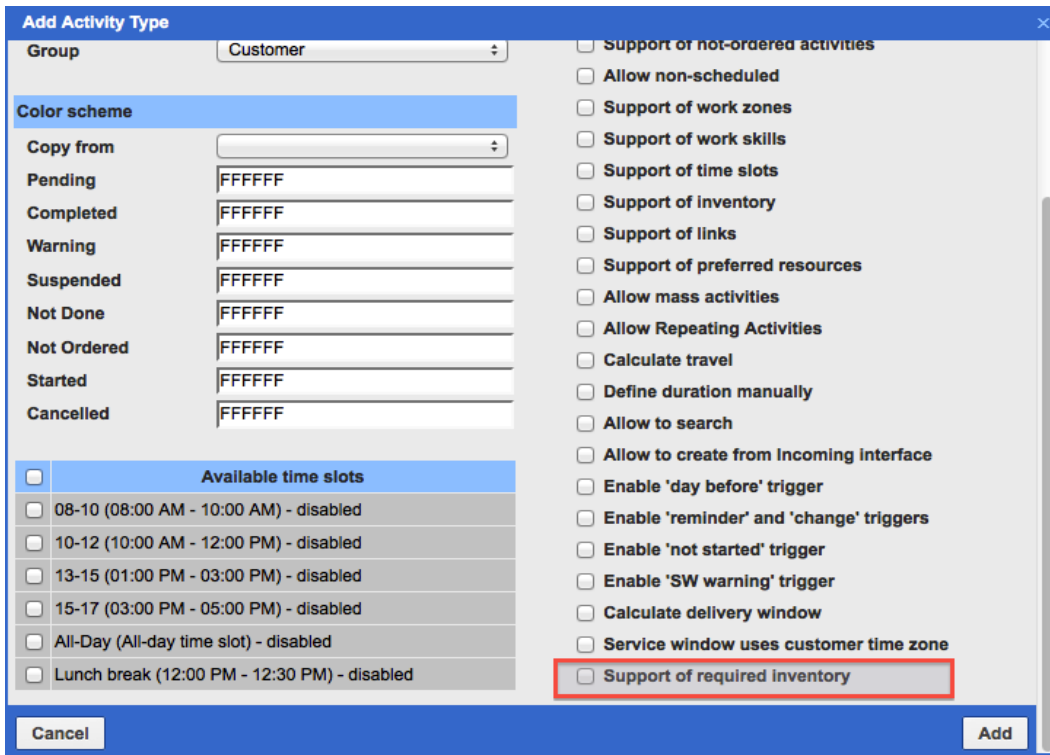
Add Activity Type

Group | Customer

Color scheme

Copy from
Pending FFFFFF
Completed FFFFFF
Warning FFFFFF
Suspended FFFFFF
Not Done FFFFFF
Not Ordered FFFFFF
Started FFFFFF
Cancelled FFFFFF

| | Available time slots |
|---|---|
| | 08-10 (08:00 AM - 10:00 AM) - disabled |
| | 10-12 (10:00 AM - 12:00 PM) - disabled |
| | 13-15 (01:00 PM - 03:00 PM) - disabled |
| | 15-17 (03:00 PM - 05:00 PM) - disabled |
| | All-Day (All-day time slot) - disabled |
| | Lunch break (12:00 PM - 12:30 PM) - disabled |

Support of not-ordered activities
Allow non-scheduled
Support of work zones
Support of work skills
Support of time slots
Support of inventory
Support of links
Support of preferred resources
Allow mass activities
Allow Repeating Activities
Calculate travel
Define duration manually
Allow to search
Allow to create from incoming interface
Enable 'day before' trigger
Enable 'reminder' and 'change' triggers
Enable 'not started' trigger
Enable 'SW warning' trigger
Calculate delivery window
Service window uses customer time zone
Support of required inventory

Cancel
Add